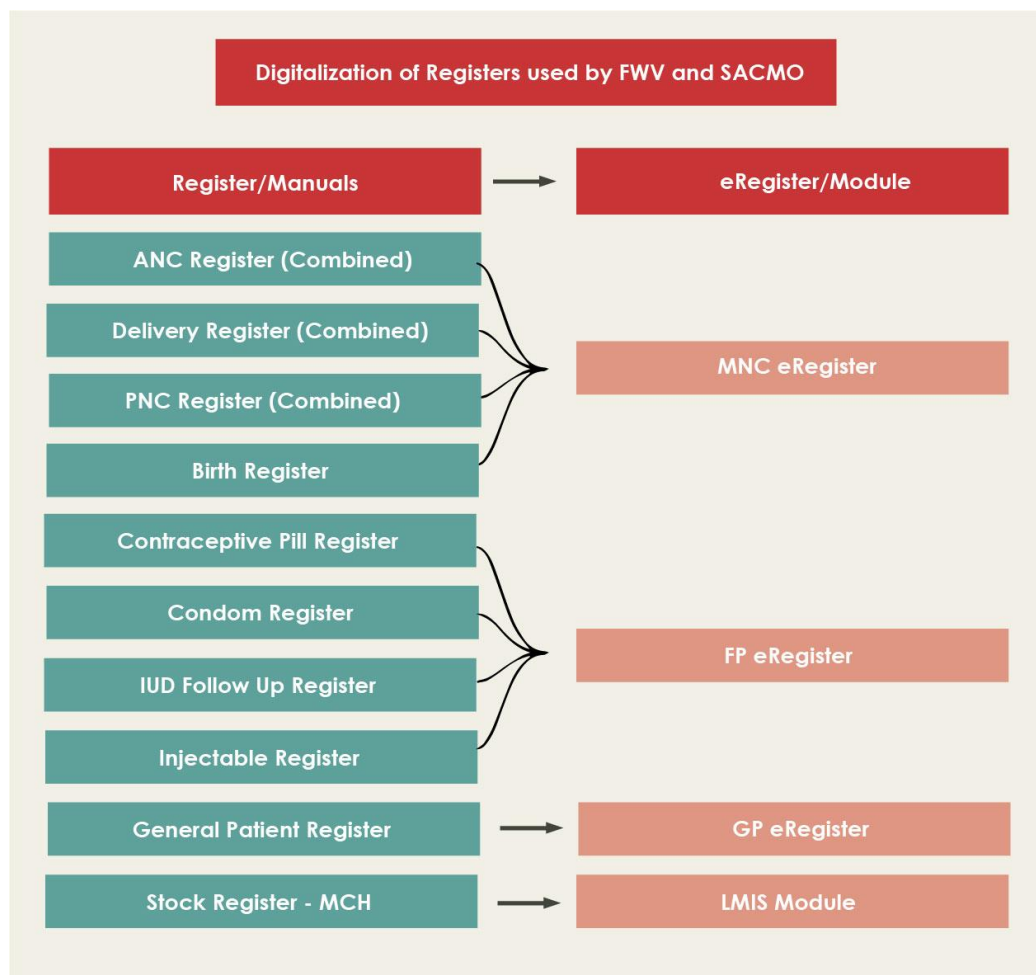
Digitalization of Registers used by FWV and SACMO

Register/Manuals

eRegister/Module

ANC Register (Combined)

Delivery Register (Combined)

PNC Register (Combined)

Birth Register

MNC eRegister

Contraceptive Pill Register

Condom Register

IUD Follow Up Register

Injectable Register

FP eRegister

General Patient Register

GP eRegister

Stock Register - MCH

LMIS Module